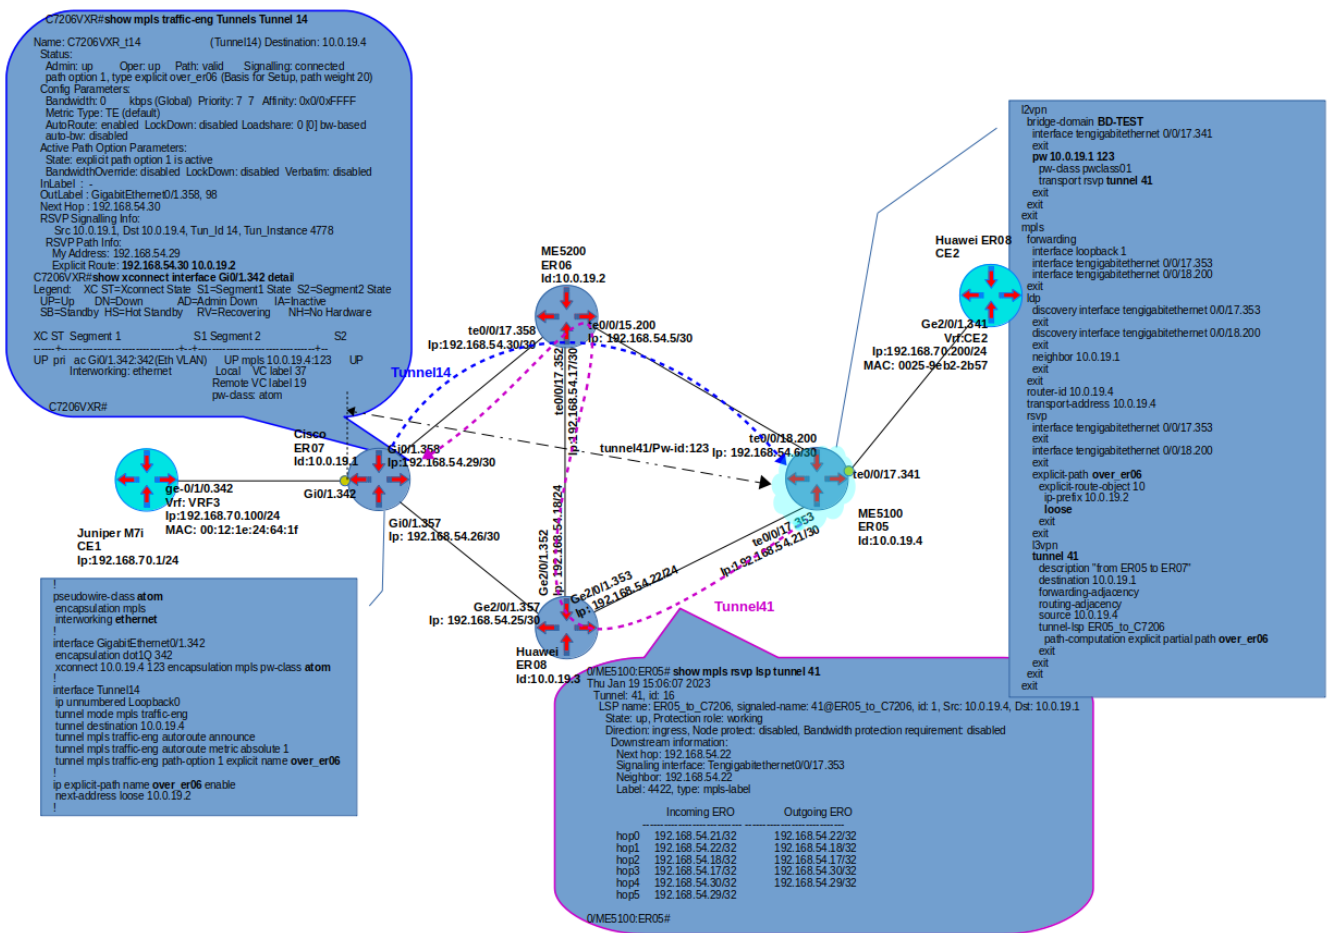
C7206VXR#show mpls traffic-eng Tunnels Tunnel 14

Name: C7206VXR_t14 (Tunnel14) Destination: 10.0.19.4
Status:
Admin: up Oper: up Path: valid Signalling: connected
path option 1, type explicit over_er06 (Basis for Setup, path weight 20)
Config Parameters:
Bandwidth: 0 kbps (Global) Priority: 7 7 Affinity: 0x0/0xFFFF
Metric Type: TE (default)
AutoRoute: enabled LockDown: disabled Loadshare: 0 [0] bw-based
auto-bw: disabled
Active Path Option Parameters:
State: explicit path option 1 is active
BandwidthOverride: disabled LockDown: disabled Verbatim: disabled
InLabel : -
OutLabel : GigabitEthernet0/1.358, 98
Next Hop : 192.168.54.30
RSVP Signalling Info:
Src 10.0.19.1, Dst 10.0.19.4, Tun_Id 14, Tun_Instance 4778
RSVP Path Info:
My Address: 192.168.54.29
Explicit Route: 192.168.54.30 10.0.19.2
C7206VXR#show xconnect interface Gi0/1.342 detail
Legend: XC ST=Xconnect State S1=Segment1 State S2=Segment2 State
UP=Up DN=Down AD=Admin Down IA=Inactive
SB=Standby HS=Hot Standby RV=Recovering NH=No Hardware

XC ST Segment 1 S1 Segment 2 S2
UP pri ac Gi0/1.342:342(Eth VLAN) UP mpls 10.0.19.4:123 UP
Interworking: ethernet Local VC label 37
Remote VC label 19
pw-class: atom
C7206VXR#

Tunnel14

ME5200
ER06
Id:10.0.19.2

te0/0/17.358
Ip:192.168.54.30/30
te0/0/15.200
Ip: 192.168.54.5/30
te0/0/17.352
Ip:192.168.54.17/30
tunnel41/Pw-id:123
te0/0/18.200
Ip: 192.168.54.6/30

Cisco
ER07
Id:10.0.19.1
Gi0/1.358
Ip:192.168.54.29/30
Gi0/1.342
Gi0/1.357
Ip: 192.168.54.26/30

ge-0/1/0.342
Vrf: VRF3
Ip:192.168.70.100/24
MAC: 00:12:1e:24:64:1f

Juniper M7i
CE1
Ip:192.168.70.1/24

Huawei ER08
CE2
Ge2/0/1.341
Vrf:CE2
Ip:192.168.70.200/24
MAC: 0025-9eb2-2b57

te0/0/17.341
ME5100
ER05
Id:10.0.19.4
te0/0/17.353
Ip:192.168.54.21/30

Ge2/0/1.352
Ip: 192.168.54.18/24
Ge2/0/1.353
Ip: 192.168.54.22/24
Ge2/0/1.357
Ip: 192.168.54.25/30
Huawei
ER08
Id:10.0.19.3

Tunnel41

!
pseudowire-class atom
encapsulation mpls
interworking ethernet
!
interface GigabitEthernet0/1.342
encapsulation dot1Q 342
xconnect 10.0.19.4 123 encapsulation mpls pw-class atom
!
interface Tunnel14
ip unnumbered Loopback0
tunnel mode mpls traffic-eng
tunnel destination 10.0.19.4
tunnel mpls traffic-eng autoroute announce
tunnel mpls traffic-eng autoroute metric absolute 1
tunnel mpls traffic-eng path-option 1 explicit name over_er06
!
ip explicit-path name over_er06 enable
next-address loose 10.0.19.2
!

l2vpn
bridge-domain BD-TEST
interface tengigabitethernet 0/0/17.341
exit
pw 10.0.19.1 123
pw-class pwclass01
transport rsvp tunnel 41
exit
exit
exit
mpls
forwarding
interface loopback 1
interface tengigabitethernet 0/0/17.353
interface tengigabitethernet 0/0/18.200
exit
ldp
discovery interface tengigabitethernet 0/0/17.353
exit
discovery interface tengigabitethernet 0/0/18.200
exit
neighbor 10.0.19.1
exit
exit
router-id 10.0.19.4
transport-address 10.0.19.4
rsvp
interface tengigabitethernet 0/0/17.353
exit
interface tengigabitethernet 0/0/18.200
exit
explicit-path over_er06
explicit-route-object 10
ip-prefix 10.0.19.2
loose
exit
exit
l3vpn
tunnel 41
description "from ER05 to ER07"
destination 10.0.19.1
forwarding-adjacency
routing-adjacency
source 10.0.19.4
tunnel-lsp ER05_to_C7206
path-computation explicit partial path over_er06
exit
exit
exit
exit

0/ME5100:ER05# show mpls rsvp lsp tunnel 41
Thu Jan 19 15:06:07 2023
Tunnel: 41, id: 16
LSP name: ER05_to_C7206, signaled-name: 41@ER05_to_C7206, id: 1, Src: 10.0.19.4, Dst: 10.0.19.1
State: up, Protection role: working
Direction: ingress, Node protect: disabled, Bandwidth protection requirement: disabled
Downstream information:
Next hop: 192.168.54.22
Signaling interface: Tengigabitethernet0/0/17.353
Neighbor: 192.168.54.22
Label: 4422, type: mpls-label

| | Incoming ERO | Outgoing ERO |
|---|---|---|
| hop0 | 192.168.54.21/32 | 192.168.54.22/32 |
| hop1 | 192.168.54.22/32 | 192.168.54.18/32 |
| hop2 | 192.168.54.18/32 | 192.168.54.17/32 |
| hop3 | 192.168.54.17/32 | 192.168.54.30/32 |
| hop4 | 192.168.54.30/32 | 192.168.54.29/32 |
| hop5 | 192.168.54.29/32 | |

0/ME5100:ER05#